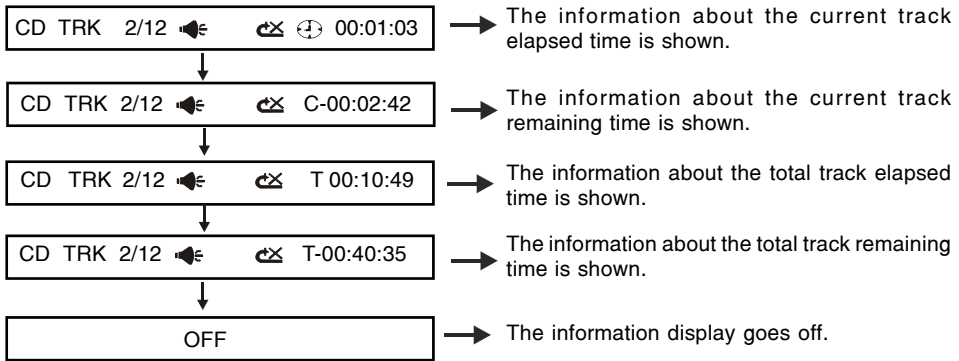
CD TRK 2/12 00:01:03

The information about the current track elapsed time is shown.

CD TRK 2/12 C-00:02:42

The information about the current track remaining time is shown.

CD TRK 2/12 T 00:10:49

The information about the total track elapsed time is shown.

CD TRK 2/12 T-00:40:35

The information about the total track remaining time is shown.

OFF

The information display goes off.